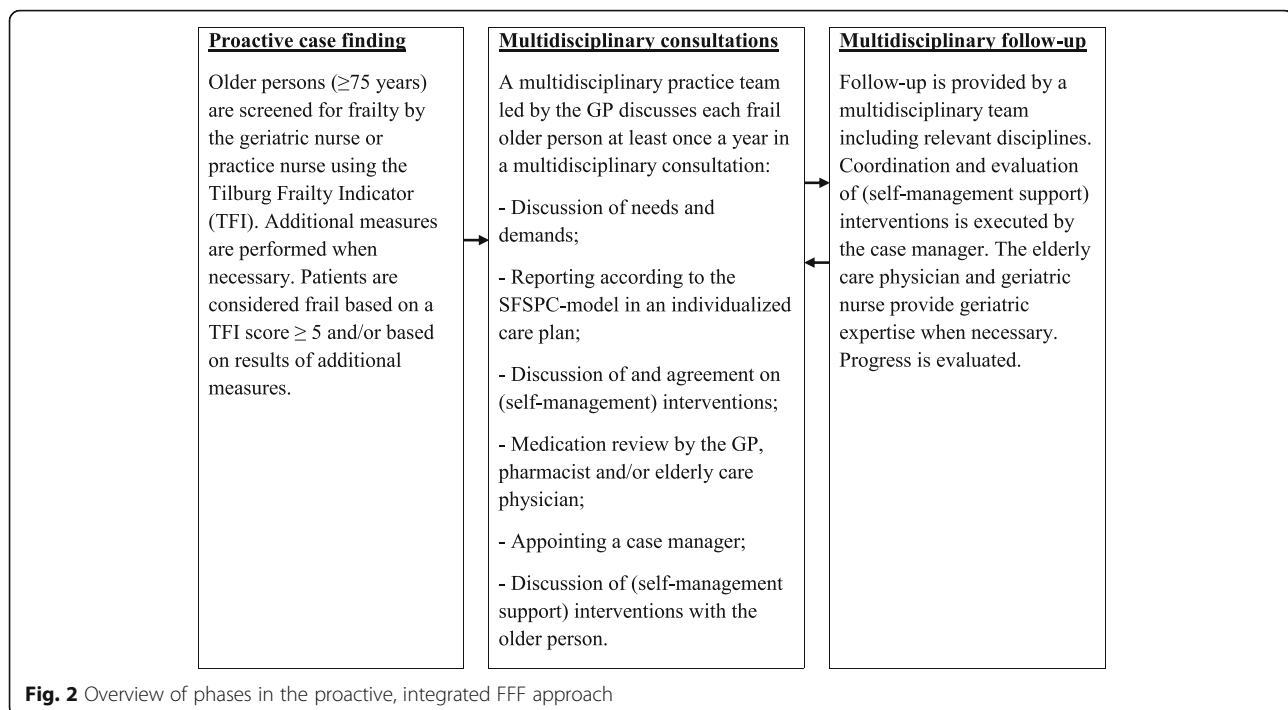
Proactive case finding

Older persons ($\geq$75 years) are screened for frailty by the geriatric nurse or practice nurse using the Tilburg Frailty Indicator (TFI). Additional measures are performed when necessary. Patients are considered frail based on a TFI score $\geq$ 5 and/or based on results of additional measures.

Multidisciplinary consultations

A multidisciplinary practice team led by the GP discusses each frail older person at least once a year in a multidisciplinary consultation:

- Discussion of needs and demands;

- Reporting according to the SFSPC-model in an individualized care plan;

- Discussion of and agreement on (self-management) interventions;

- Medication review by the GP, pharmacist and/or elderly care physician;

- Appointing a case manager;

- Discussion of (self-management support) interventions with the older person.

Multidisciplinary follow-up

Follow-up is provided by a multidisciplinary team including relevant disciplines. Coordination and evaluation of (self-management support) interventions is executed by the case manager. The elderly care physician and geriatric nurse provide geriatric expertise when necessary. Progress is evaluated.

Fig. 2 Overview of phases in the proactive, integrated FFF approach